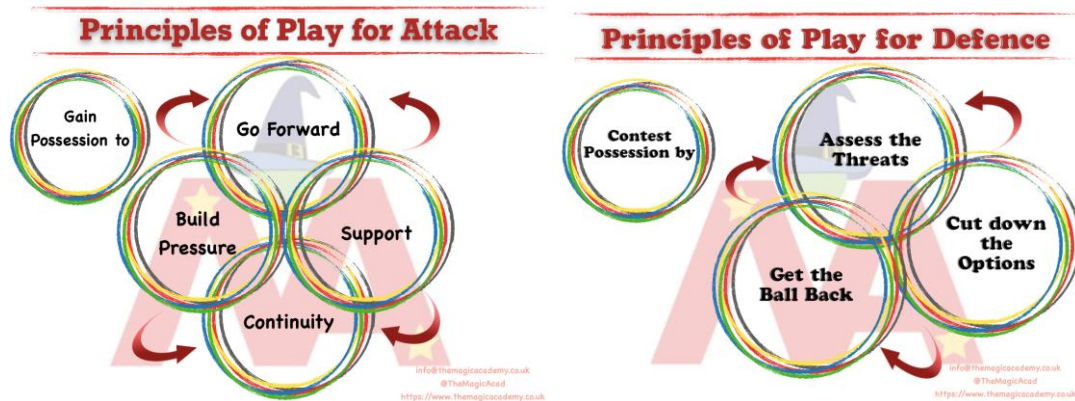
Principles of Play for Attack

Gain Possession to

Go Forward

Build Pressure

Support

Continuity

info@themagicacademy.co.uk
@TheMagicAcad
https://www.themagicacademy.co.uk

Principles of Play for Defence

Contest Possession by

Assess the Threats

Cut down the Options

Get the Ball Back

info@themagicacademy.co.uk
@TheMagicAcad
https://www.themagicacademy.co.uk